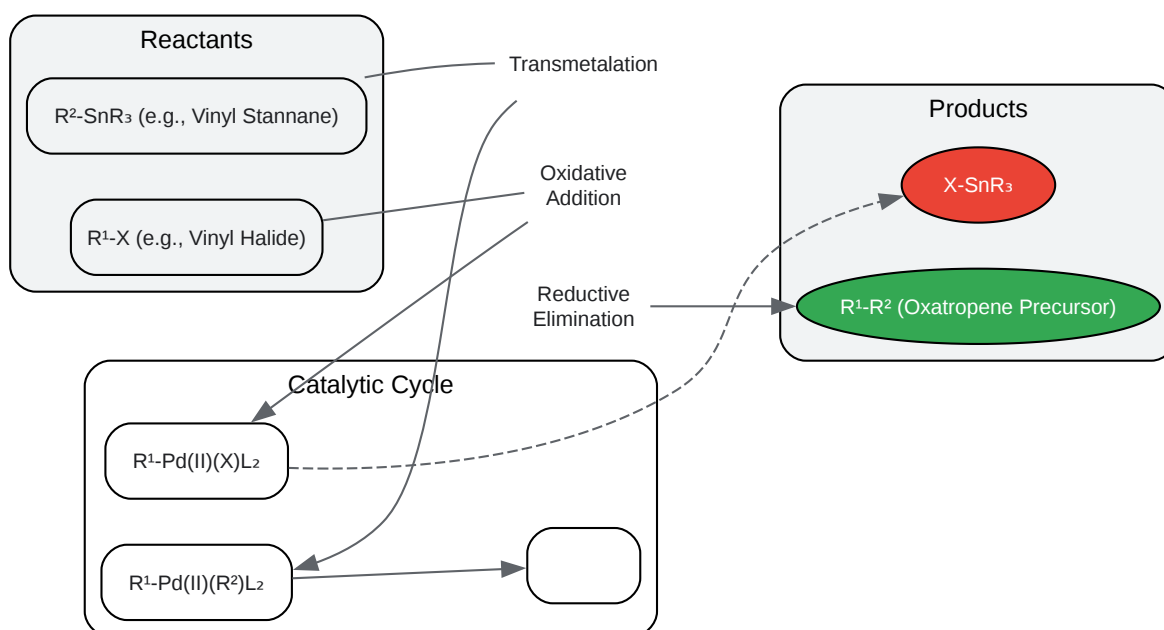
Reactants

$R^2$-$SnR_3$ (e.g., Vinyl Stannane)

$R^1$-X (e.g., Vinyl Halide)

Transmetalation

Oxidative Addition

Reductive Elimination

Products

X-$SnR_3$

$R^1$-$R^2$ (Oxatropene Precursor)

Catalytic Cycle

$R^1$-Pd(II)(X)$L_2$

$R^1$-Pd(II)($R^2$)$L_2$